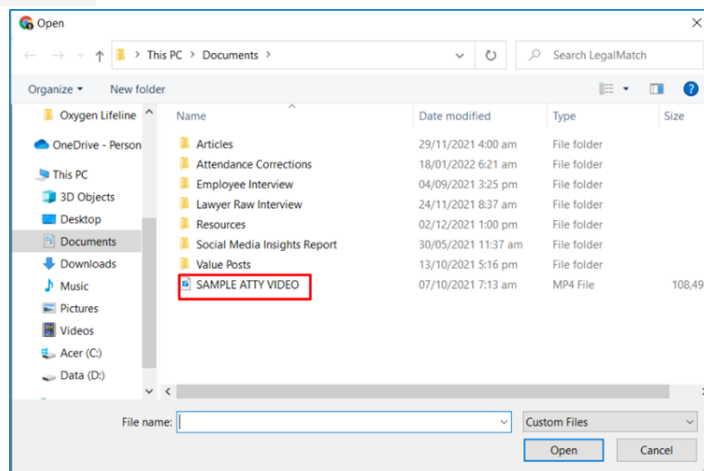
Open

This PC > Documents >

Search LegalMatch

Organize ▾ New folder

Oxygen Lifeline
OneDrive - Person
This PC
3D Objects
Desktop
Documents
Downloads
Music
Pictures
Videos
Acer (C:)
Data (D:)

| Name | Date modified | Type | Size |
|---|---|---|---|
| Articles | 29/11/2021 4:00 am | File folder | |
| Attendance Corrections | 18/01/2022 6:21 am | File folder | |
| Employee Interview | 04/09/2021 3:25 pm | File folder | |
| Lawyer Raw Interview | 24/11/2021 8:37 am | File folder | |
| Resources | 02/12/2021 1:00 pm | File folder | |
| Social Media Insights Report | 30/05/2021 11:37 am | File folder | |
| Value Posts | 13/10/2021 5:16 pm | File folder | |
| SAMPLE ATTY VIDEO | 07/10/2021 7:13 am | MP4 File | 108,49 |

File name:

Custom Files

Open

Cancel